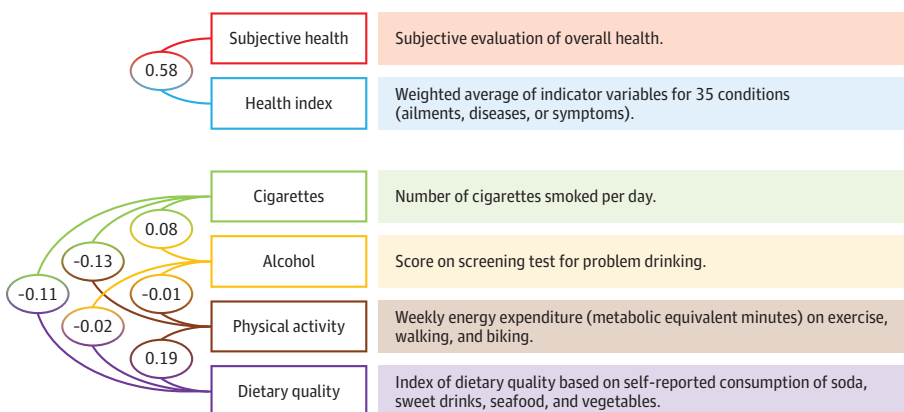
0.58

Subjective health

Subjective evaluation of overall health.

Health index

Weighted average of indicator variables for 35 conditions (ailments, diseases, or symptoms).

-0.11

-0.13

0.08

-0.01

-0.02

0.19

Cigarettes

Number of cigarettes smoked per day.

Alcohol

Score on screening test for problem drinking.

Physical activity

Weekly energy expenditure (metabolic equivalent minutes) on exercise, walking, and biking.

Dietary quality

Index of dietary quality based on self-reported consumption of soda, sweet drinks, seafood, and vegetables.